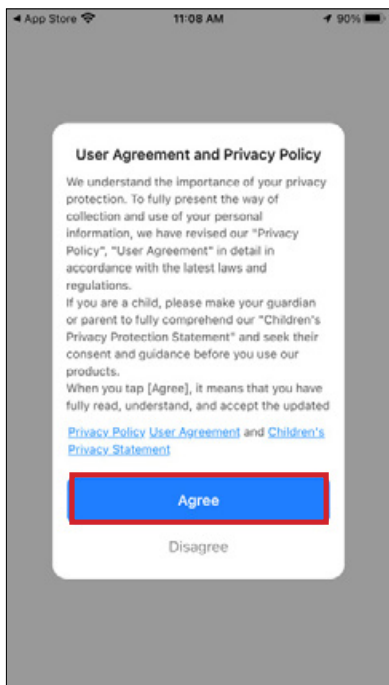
◀ App Store 11:08 AM 90%

User Agreement and Privacy Policy

We understand the importance of your privacy protection. To fully present the way of collection and use of your personal information, we have revised our "Privacy Policy", "User Agreement" in detail in accordance with the latest laws and regulations.
If you are a child, please make your guardian or parent to fully comprehend our "Children's Privacy Protection Statement" and seek their consent and guidance before you use our products.
When you tap [Agree], it means that you have fully read, understand, and accept the updated

Privacy Policy User Agreement and Children's Privacy Statement

Agree

Disagree